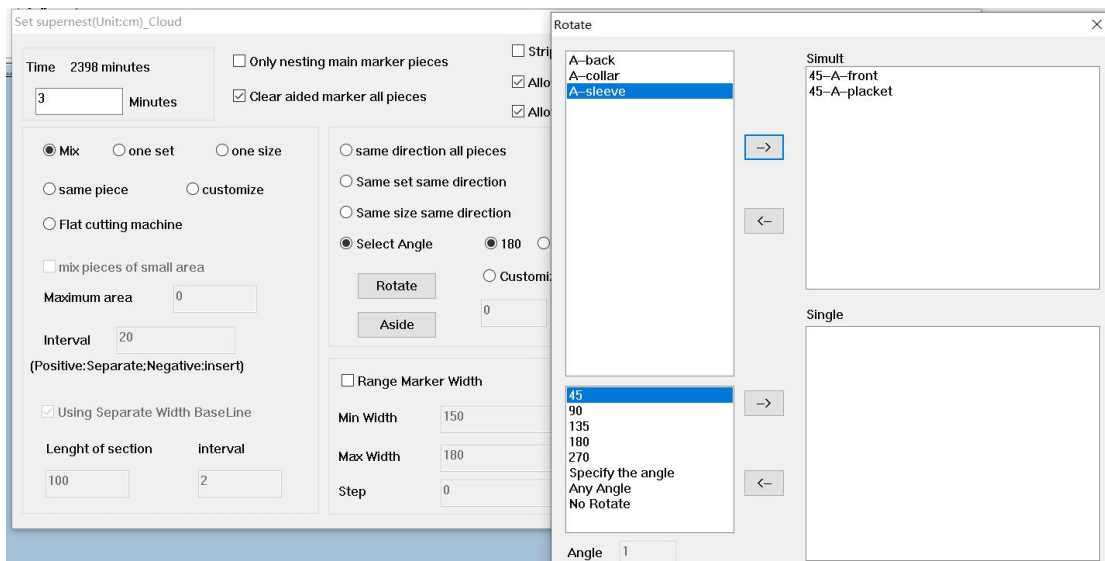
Set supernest(Unit:cm)_Cloud

Time 2398 minutes

3

Minutes

Only nesting main marker pieces

Clear aided marker all pieces

Strip

Allo

Allo

Mix

one set

one size

same piece

customize

Flat cutting machine

mix pieces of small area

Maximum area

0

Interval

20

(Positive:Separate;Negative:insert)

Using Separate Width BaseLine

Lenght of section

interval

100

2

same direction all pieces

Same set same direction

Same size same direction

Select Angle

180

Customiz

Rotate

Aside

0

Range Marker Width

Min Width

150

Max Width

180

Step

0

Rotate

A-back
A-collar
A-sleeve

->

<-

Simult

45-A-front
45-A-placket

Single

45
90
135
180
270
Specify the angle
Any Angle
No Rotate

->

<-

Angle

1